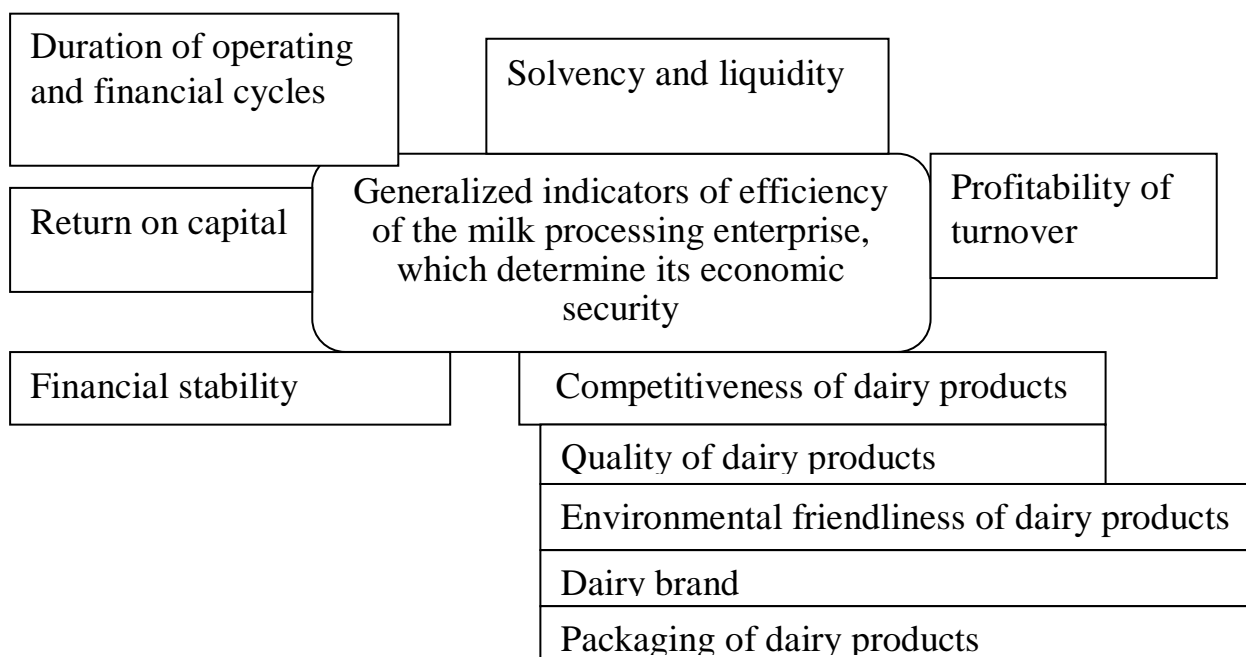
Duration of operating and financial cycles

Solvency and liquidity

Generalized indicators of efficiency of the milk processing enterprise, which determine its economic security

Profitability of turnover

Return on capital

Financial stability

Competitiveness of dairy products

Quality of dairy products

Environmental friendliness of dairy products

Dairy brand

Packaging of dairy products